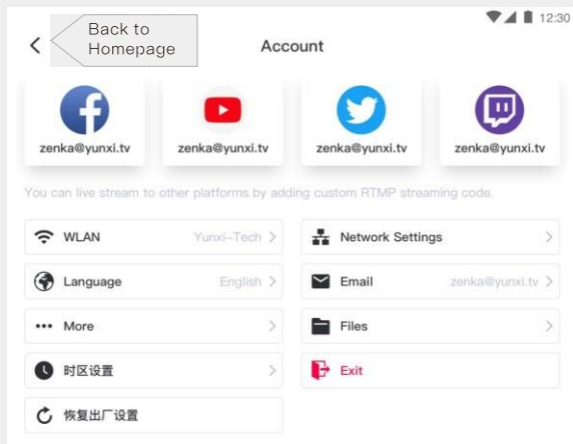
12:30

Back to Homepage

Account

zenka@yunxi.tv

zenka@yunxi.tv

zenka@yunxi.tv

zenka@yunxi.tv

You can live stream to other platforms by adding custom RTMP streaming code.

WLAN Yunxi-Tech

Network Settings

Language English

Email zenka@yunxi.tv

More

Files

时区设置

Exit

恢复出厂设置